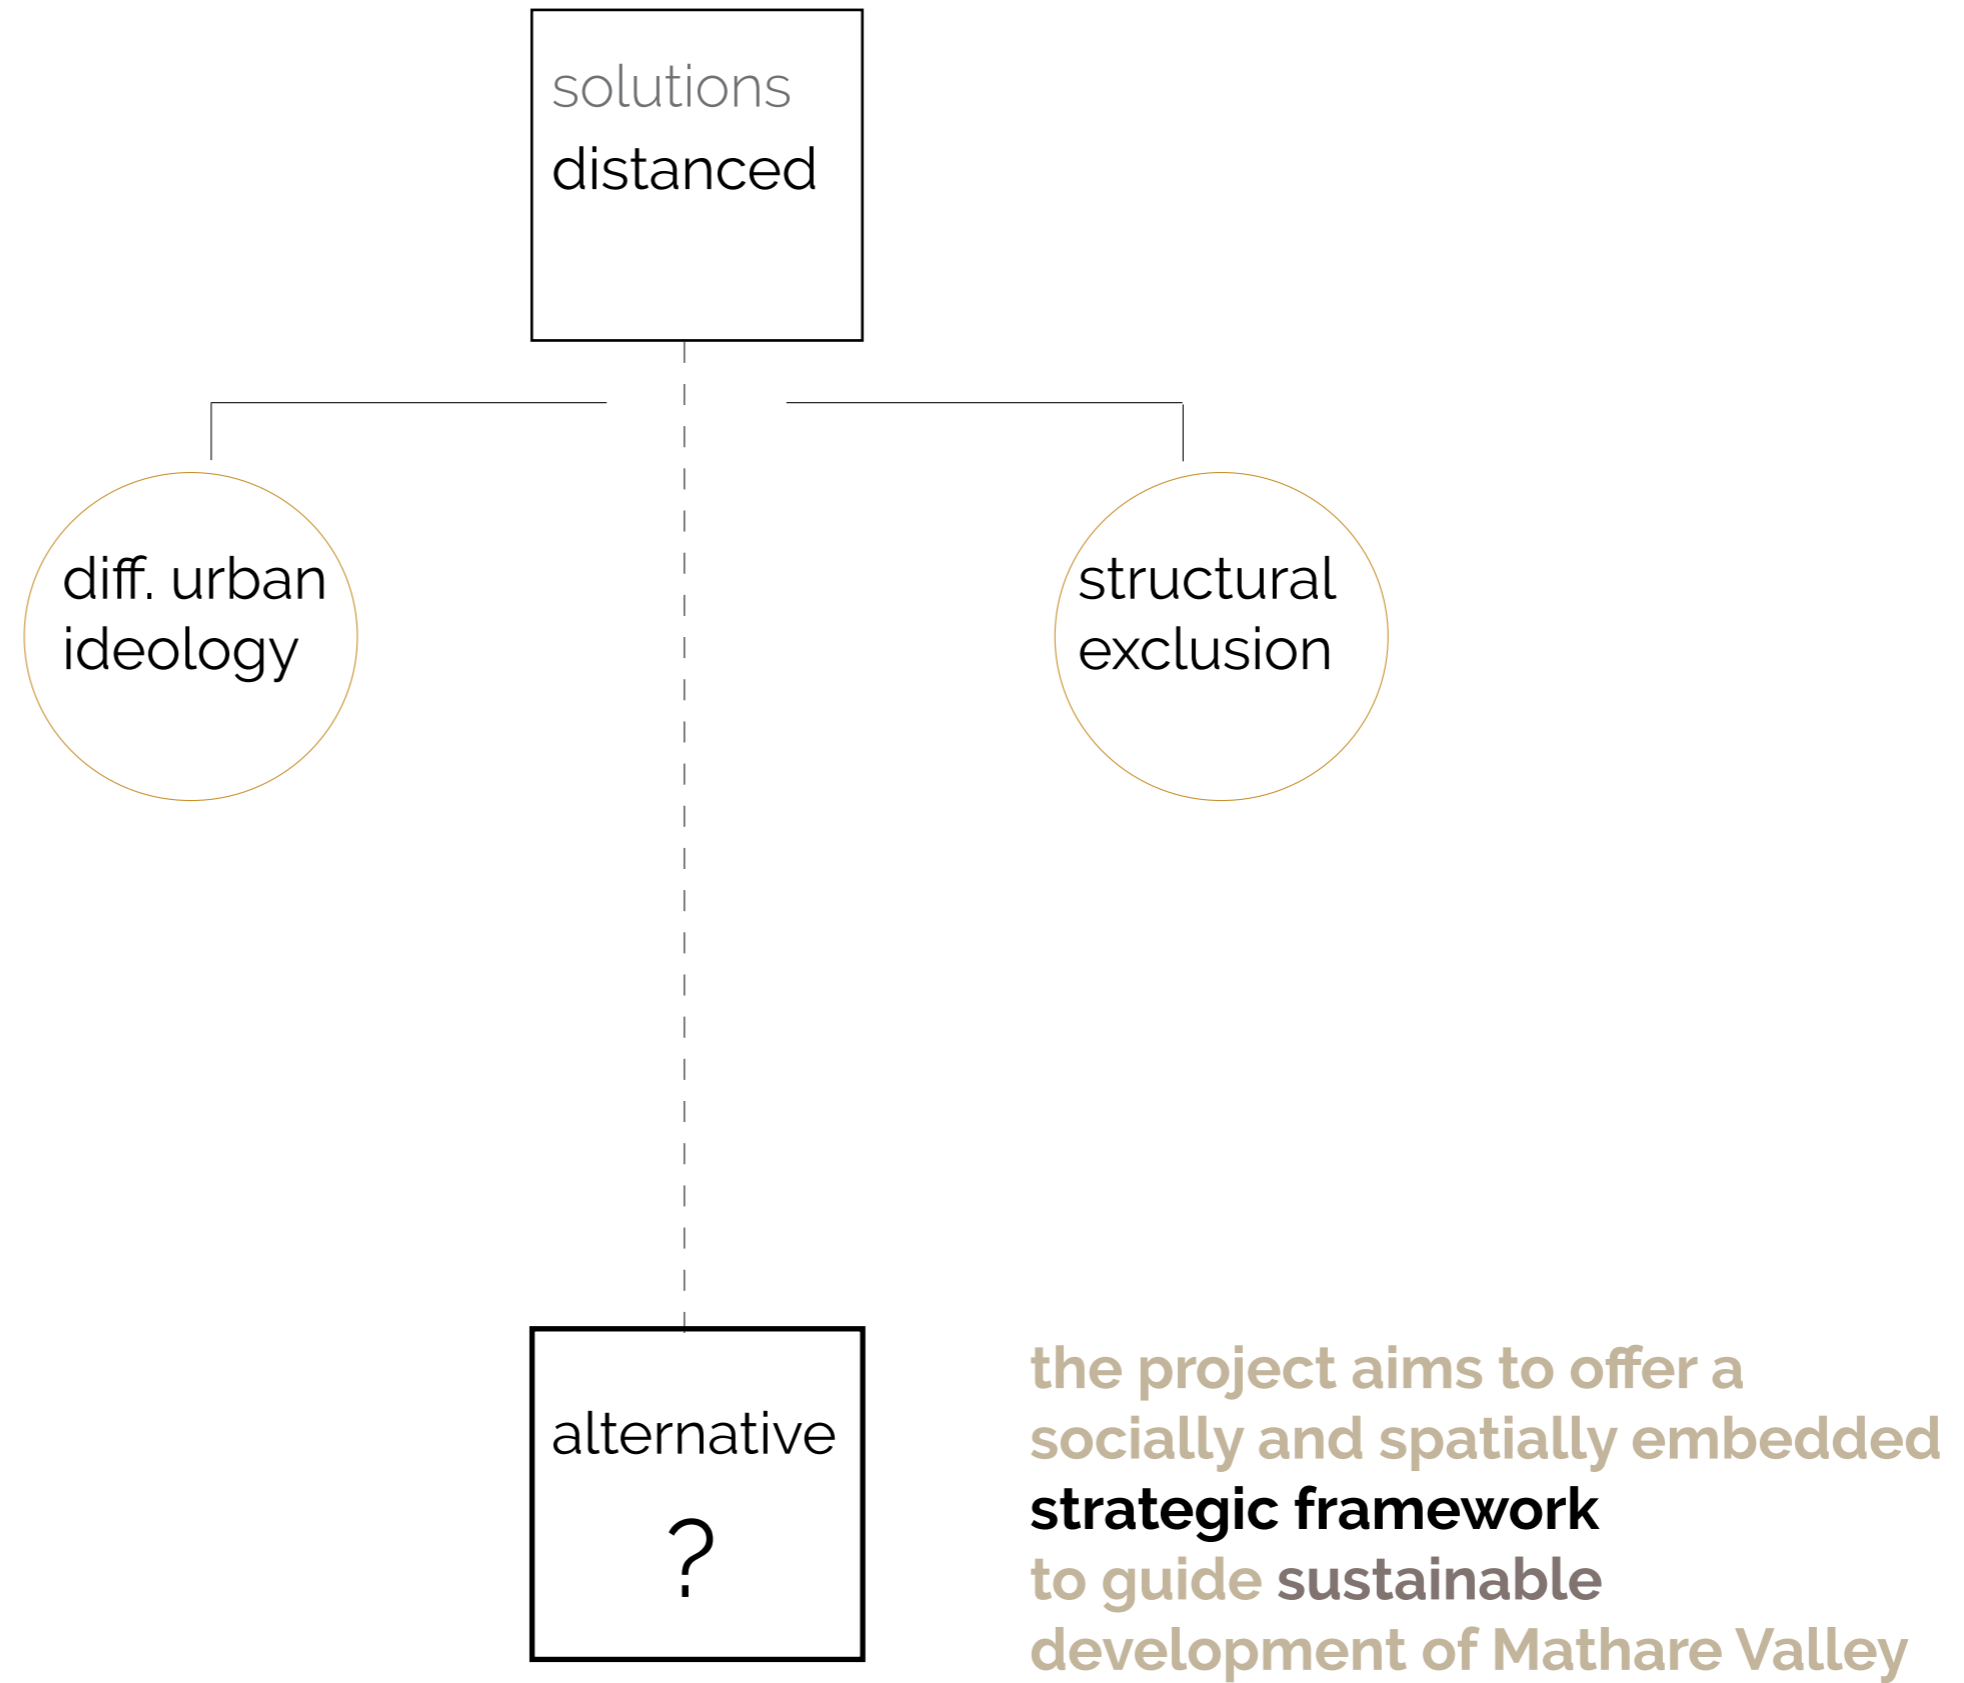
solutions
distanced

diff. urban ideology

structural exclusion

alternative
?

the project aims to offer a socially and spatially embedded strategic framework to guide sustainable development of Mathare Valley